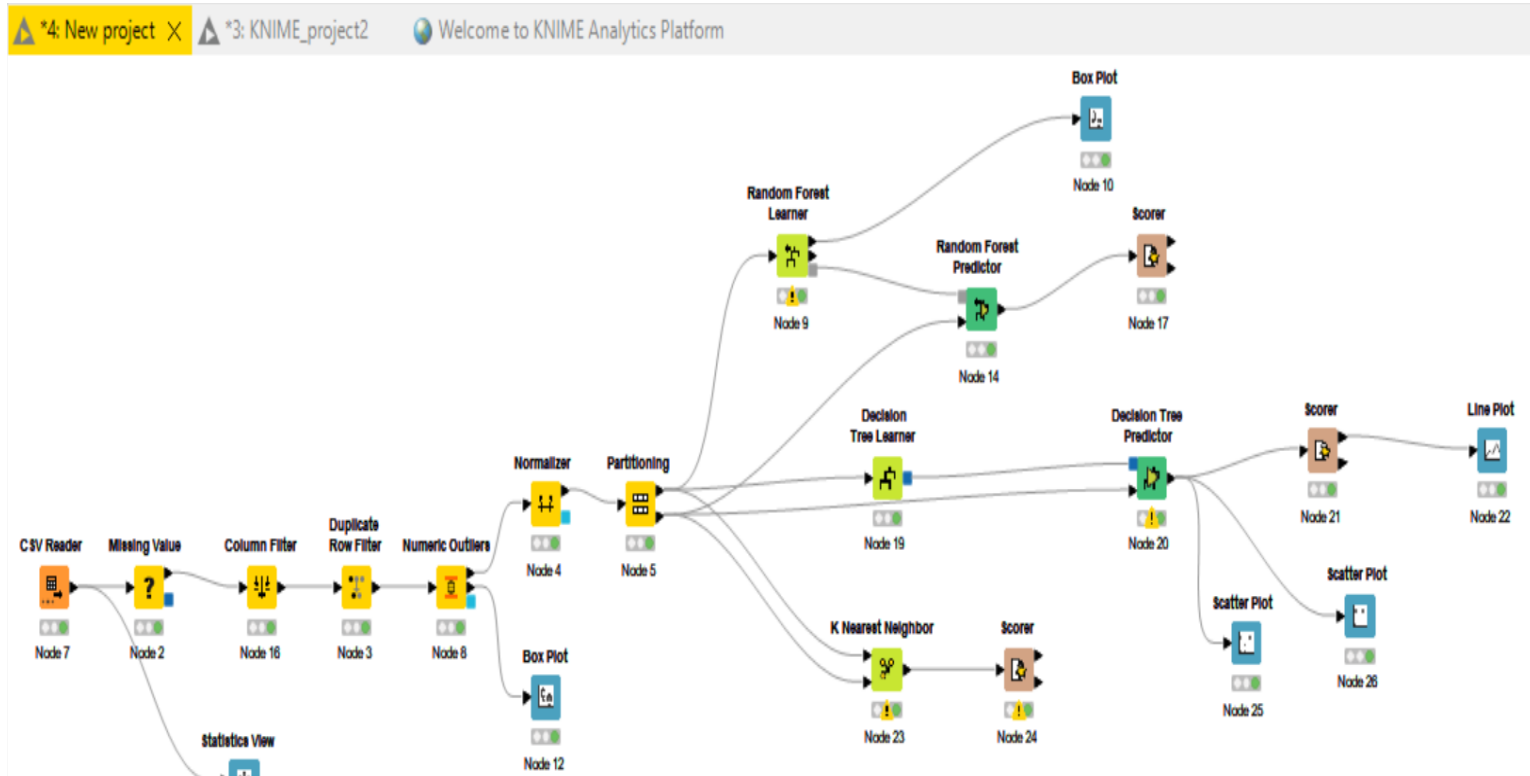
*4: New project ✕ *3: KNIME_project2 Welcome to KNIME Analytics Platform

Box Plot
Node 10

Random Forest Learner
Node 9

Random Forest Predictor
Node 14

Scorer
Node 17

Decision Tree Learner
Node 19

Decision Tree Predictor
Node 20

Scorer
Node 21

Line Plot
Node 22

CSV Reader
Node 7

Missing Value
Node 2

Column Filter
Node 16

Duplicate Row Filter
Node 3

Numeric Outliers
Node 8

Normalizer
Node 4

Partitioning
Node 5

Box Plot
Node 12

K Nearest Neighbor
Node 23

Scorer
Node 24

Scatter Plot
Node 25

Scatter Plot
Node 26

Statistics View